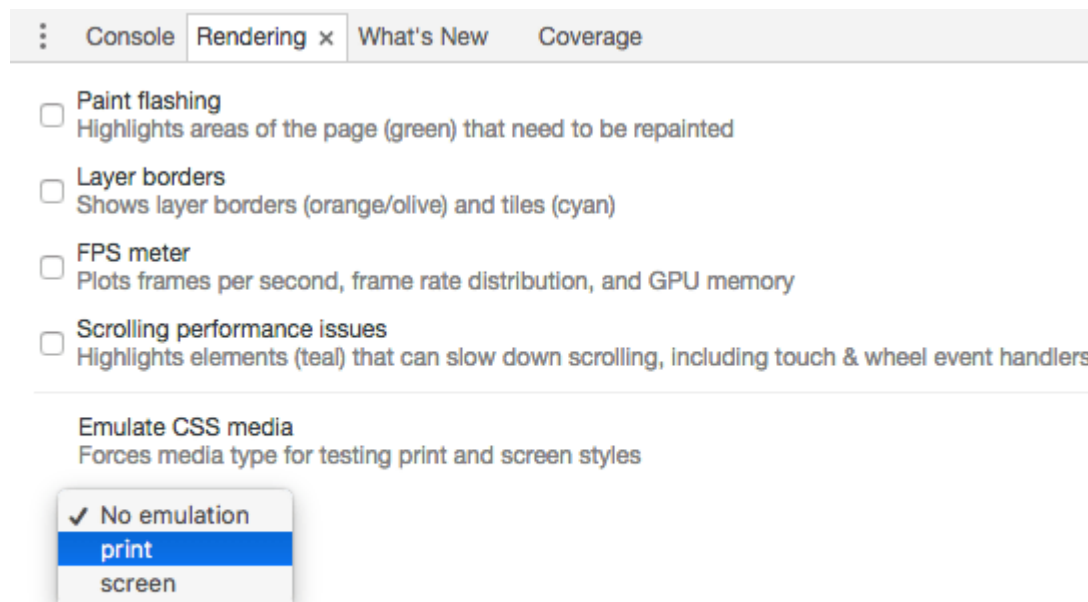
Console Rendering × What's New Coverage

Paint flashing
Highlights areas of the page (green) that need to be repainted

Layer borders
Shows layer borders (orange/olive) and tiles (cyan)

FPS meter
Plots frames per second, frame rate distribution, and GPU memory

Scrolling performance issues
Highlights elements (teal) that can slow down scrolling, including touch & wheel event handlers

Emulate CSS media
Forces media type for testing print and screen styles

✓ No emulation
print
screen